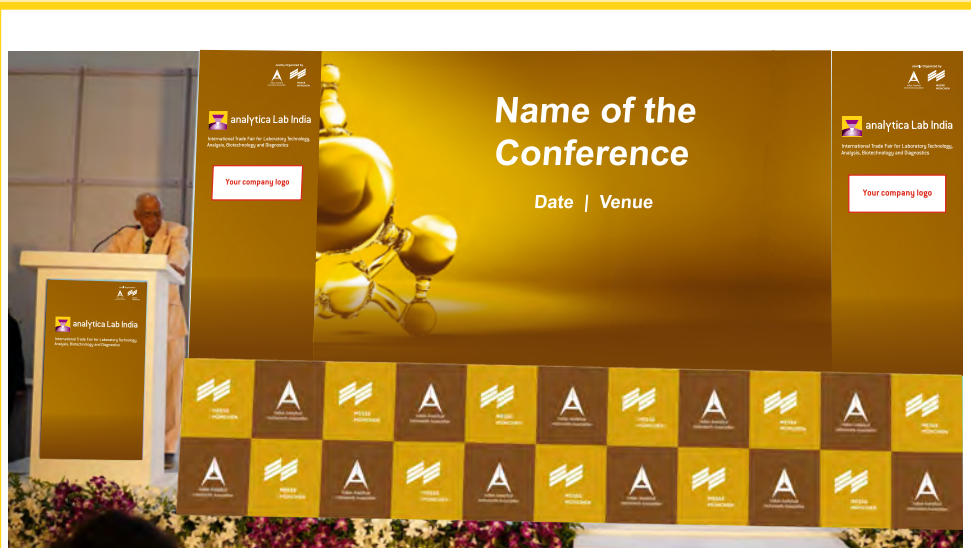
analytica Lab India

International Trade Fair for Laboratory Technology, Analysis, Biotechnology and Diagnostics

Your company logo

Name of the Conference

Date | Venue

analytica Lab India

International Trade Fair for Laboratory Technology, Analysis, Biotechnology and Diagnostics

Your company logo

analytica Lab India

International Trade Fair for Laboratory Technology, Analysis, Biotechnology and Diagnostics

MESSE MÜNCHEN

Indian Analytical Instruments Association